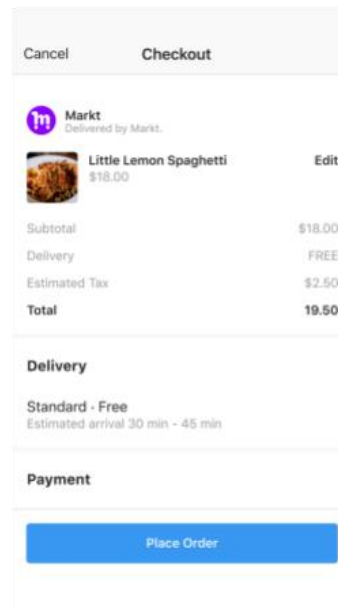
Cancel Checkout

Markt
Delivered by Markt.

Little Lemon Spaghetti
$18.00
Edit

| | |
|---|---|
| Subtotal | $18.00 |
| Delivery | FREE |
| Estimated Tax | $2.50 |
| Total | 19.50 |

Delivery

Standard - Free
Estimated arrival 30 min - 45 min

Payment

Place Order